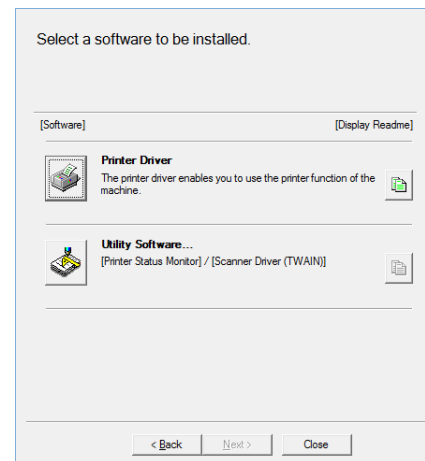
Select a software to be installed.

[Software]

[Display Readme]

Printer Driver

The printer driver enables you to use the printer function of the machine.

Utility Software...

[Printer Status Monitor] / [Scanner Driver (TWAIN)]

< Back

Next >

Close